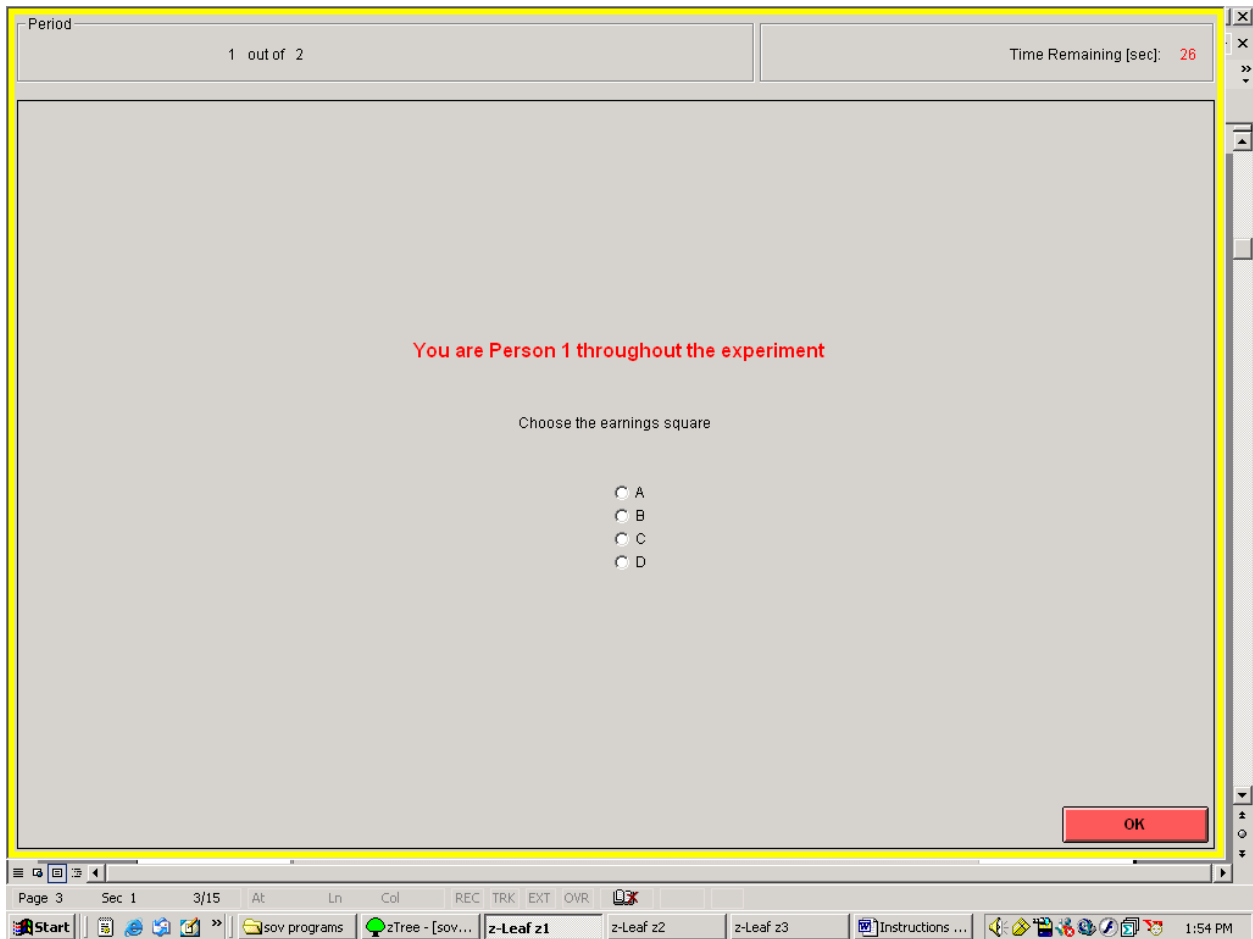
Period

1 out of 2

Time Remaining [sec]: 26

You are Person 1 throughout the experiment

Choose the earnings square

A
B
C
D

OK

Page 3 Sec 1 3/15 At Ln Col REC TRK EXT OVR

Start sov programs zTree - [sov... z-Leaf z1 z-Leaf z2 z-Leaf z3 Instructions ... 1:54 PM